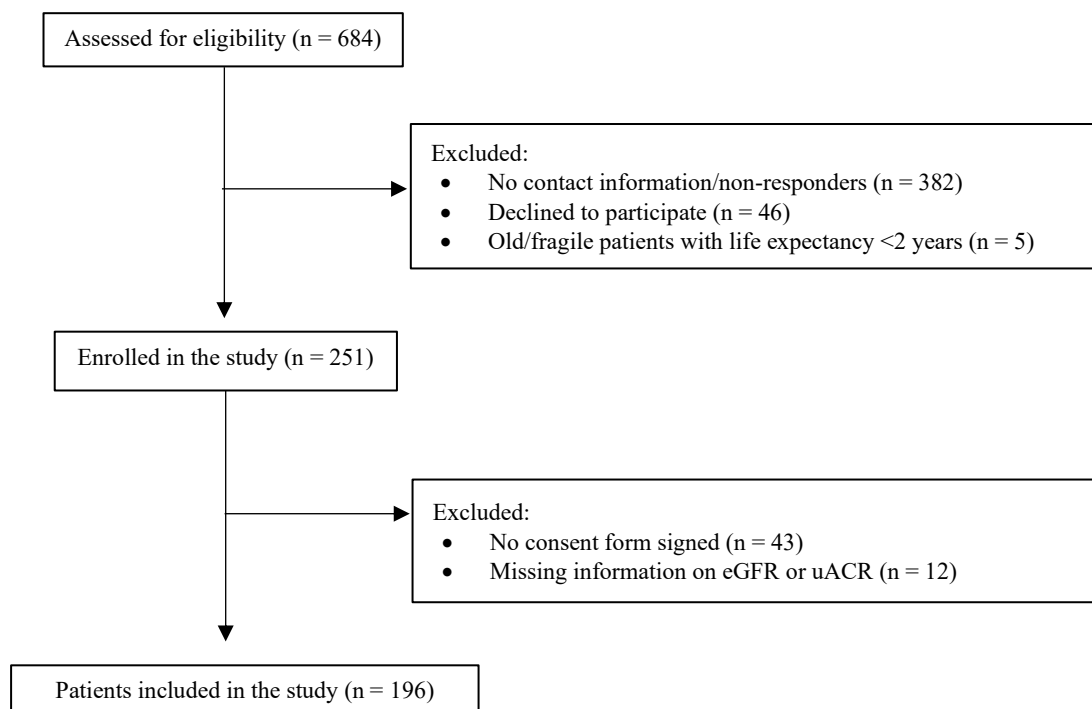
Assessed for eligibility (n = 684)

Excluded:
- No contact information/non-responders (n = 382)
- Declined to participate (n = 46)
- Old/fragile patients with life expectancy <2 years (n = 5)

Enrolled in the study (n = 251)

Excluded:
- No consent form signed (n = 43)
- Missing information on eGFR or uACR (n = 12)

Patients included in the study (n = 196)